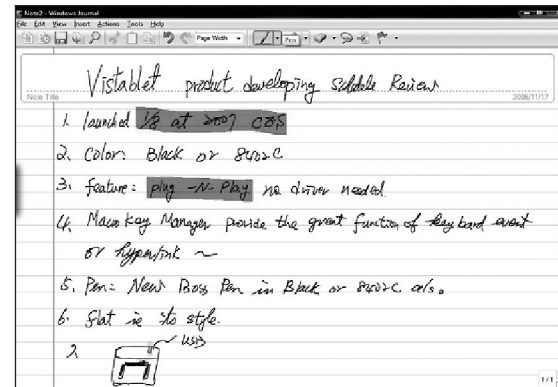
Note2 - Windows Journal
File Edit View Insert Actions Tools Help
Page Width

Vistablet product developing Schdule Review
Note Title
2008/11/17

1. launched V8 at 2007 CES
2. Color: Black or 8402C
3. feature: plug -N- Play no driver needed
4. Macro Key Manager provide the great function of Keyboard event or hyperlink ~
5. Pen: New Boss Pen in Black or 8402C also.
6. Slat is its style.
λ
USB
1/1